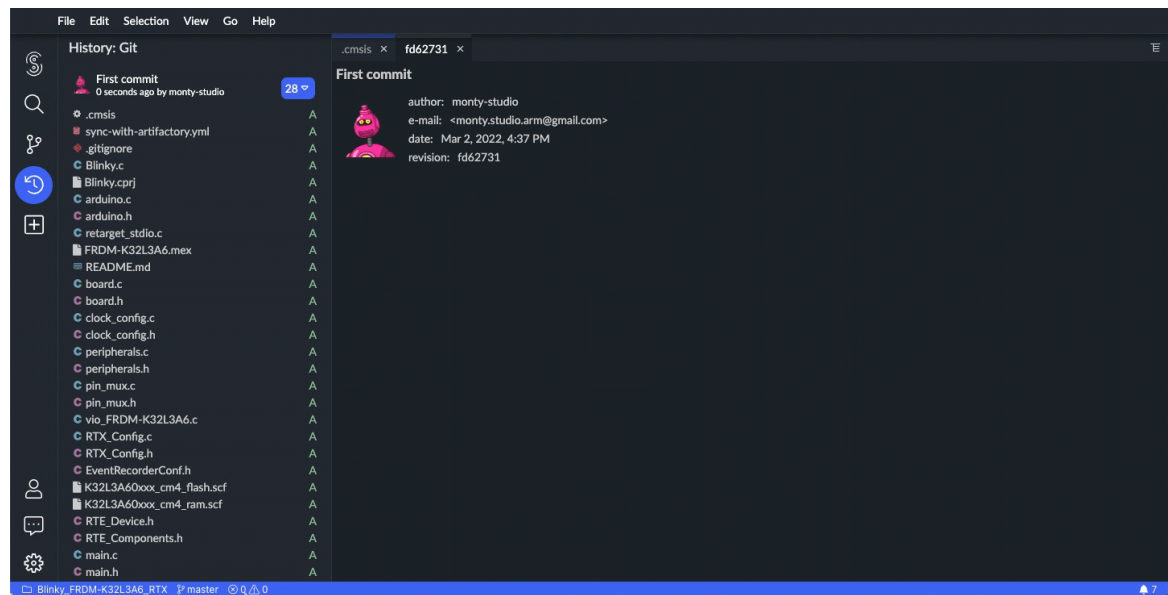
File Edit Selection View Go Help

History: Git

First commit
0 seconds ago by monty-studio
28

.cmsis A
sync-with-artifactory.yml A
.gitignore A
Blinky.c A
Blinky.cprj A
arduino.c A
arduino.h A
retarget_stdio.c A
FRDM-K32L3A6.mex A
README.md A
board.c A
board.h A
clock_config.c A
clock_config.h A
peripherals.c A
peripherals.h A
pin_mux.c A
pin_mux.h A
vio_FRDM-K32L3A6.c A
RTX_Config.c A
RTX_Config.h A
EventRecorderConf.h A
K32L3A60xxx_cm4_flash.scf A
K32L3A60xxx_cm4_ram.scf A
RTE_Device.h A
RTE_Components.h A
main.c A
main.h A

.cmsis × fd62731 ×

First commit

author: monty-studio
e-mail: <monty.studio.arm@gmail.com>
date: Mar 2, 2022, 4:37 PM
revision: fd62731

Blinky_FRDM-K32L3A6_RTX master ⊗ 0 ⚠ 0

7